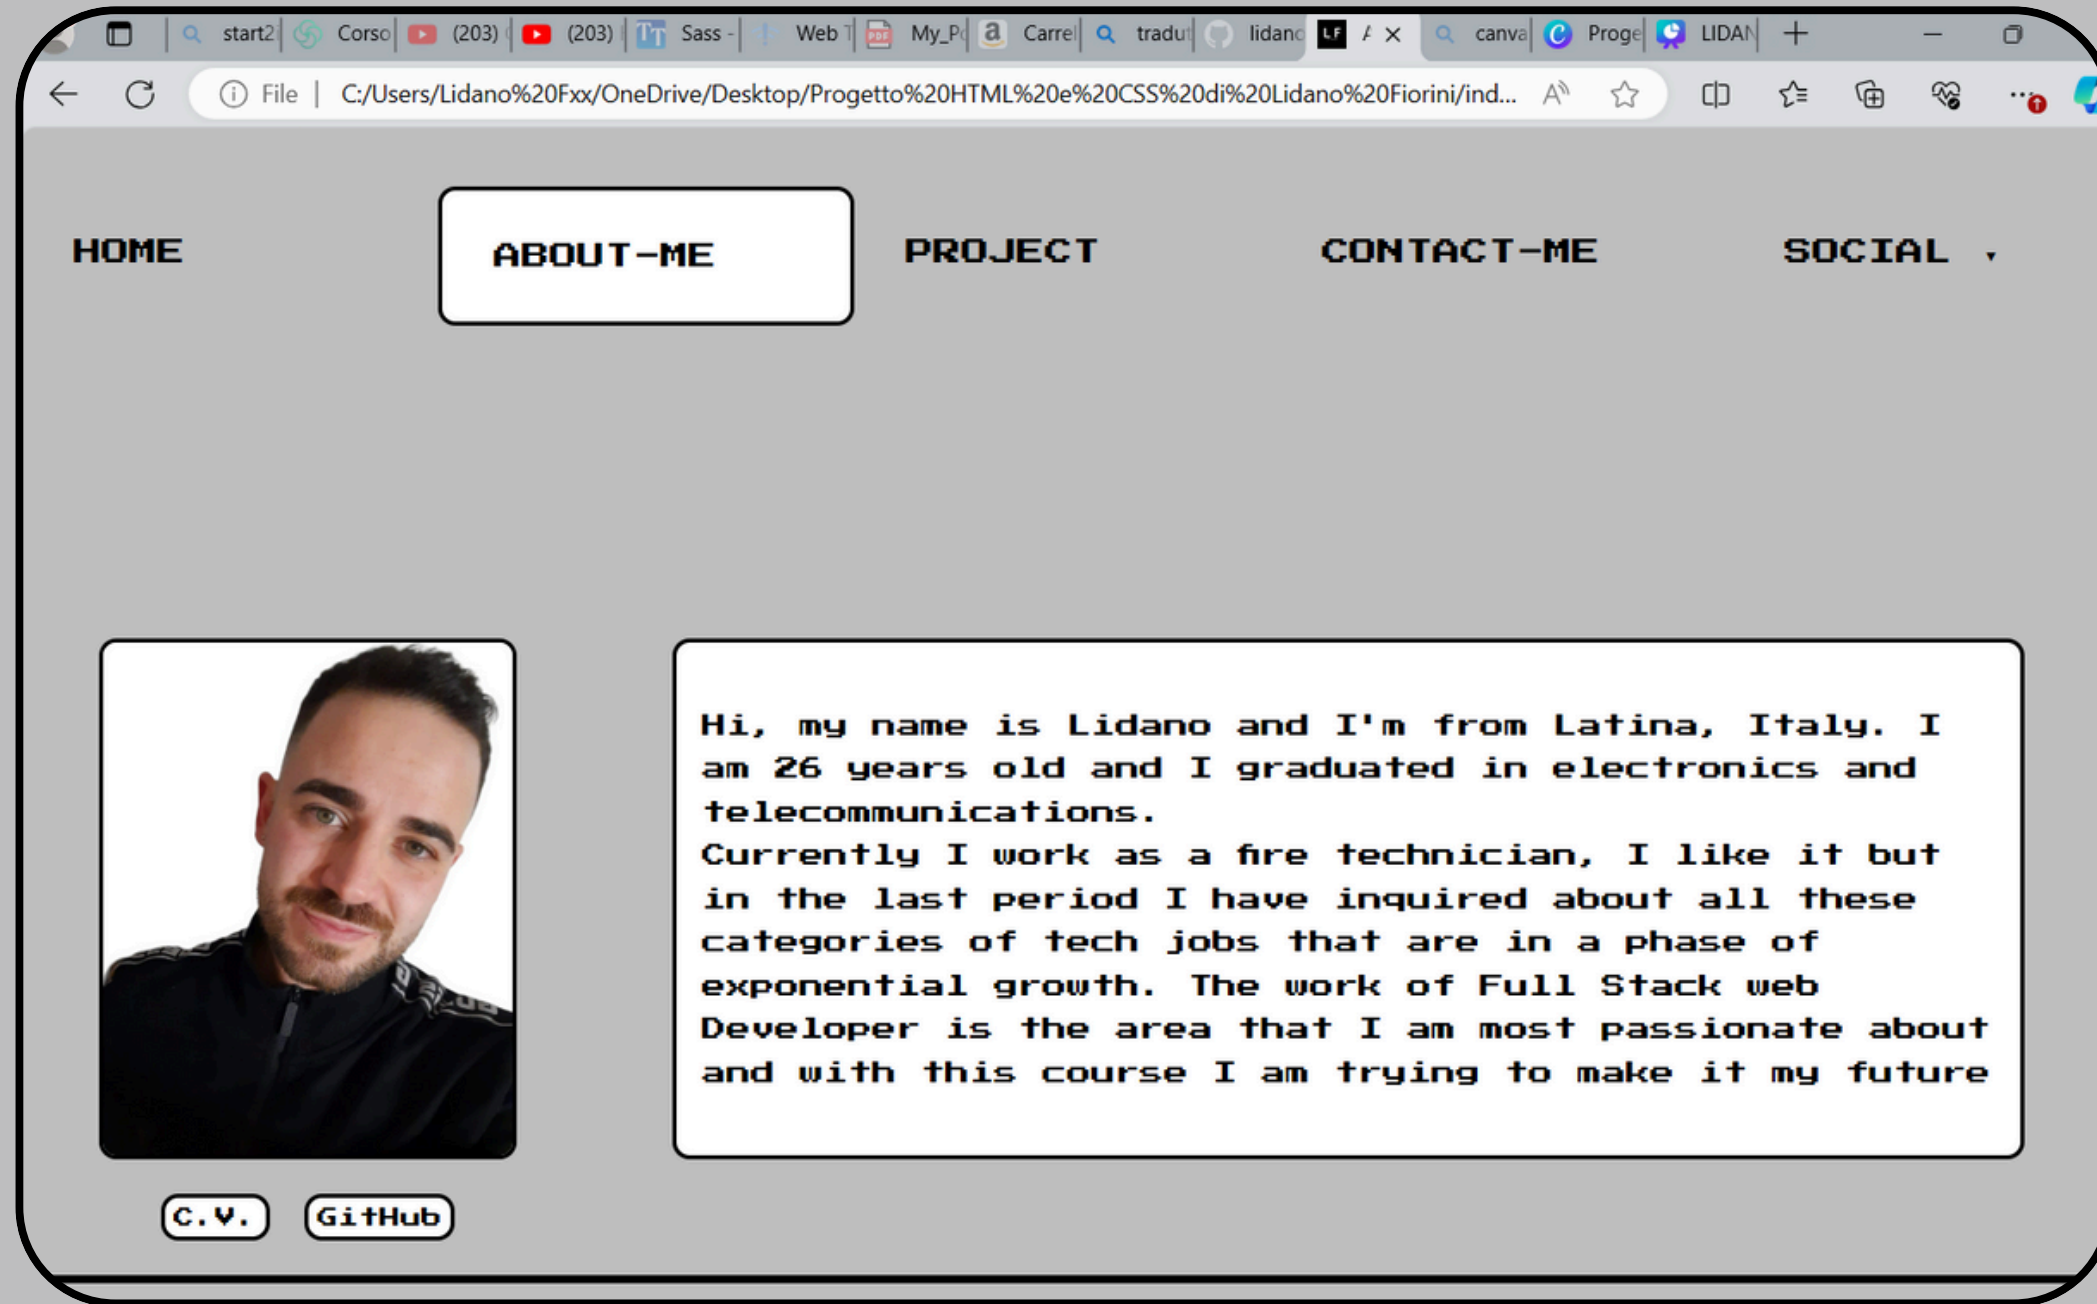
start2 Corso (203) (203) Sass - Web T My_P Carre tradu lidano canva Proge LIDAN

File | C:/Users/Lidano%20Fxx/OneDrive/Desktop/Progetto%20HTML%20e%20CSS%20di%20Lidano%20Fiorini/ind...

HOME ABOUT-ME PROJECT CONTACT-ME SOCIAL ▾

Hi, my name is Lidano and I'm from Latina, Italy. I am 26 years old and I graduated in electronics and telecommunications.
Currently I work as a fire technician, I like it but in the last period I have inquired about all these categories of tech jobs that are in a phase of exponential growth. The work of Full Stack web Developer is the area that I am most passionate about and with this course I am trying to make it my future

C.V. GitHub